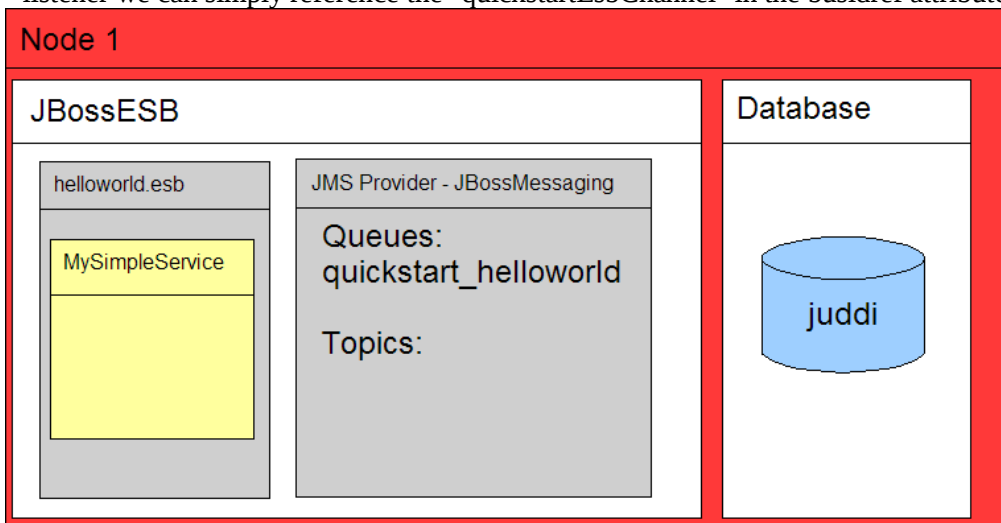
listener we can simply reference the "quickstartEsbChannel" in the busidref attribute

Node 1

JBossESB

helloworld.esb

MySimpleService

JMS Provider - JBossMessaging

Queues:
quickstart_helloworld

Topics:

Database

juddi